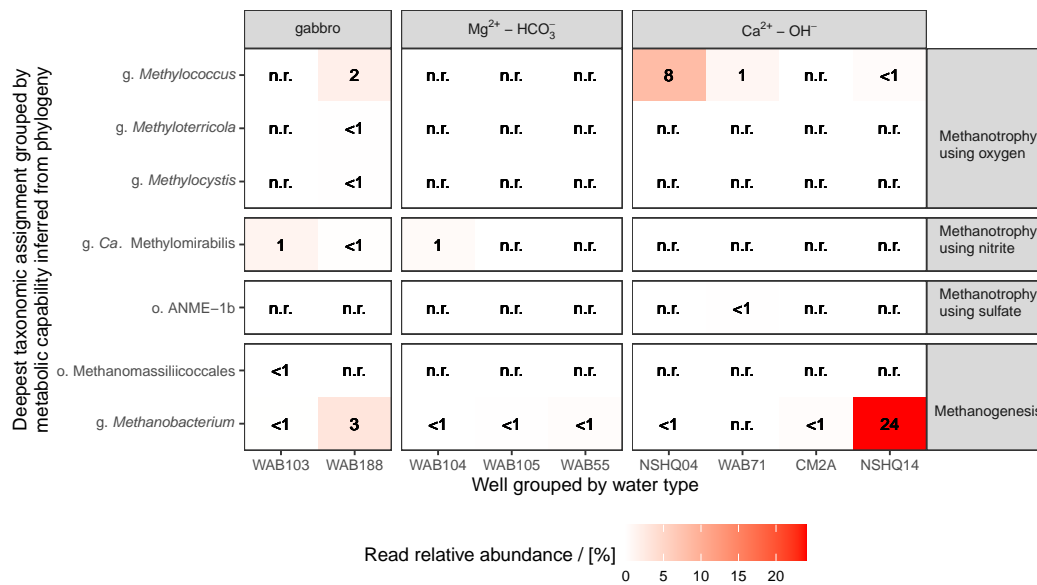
| | gabbro | | Mg$^{2+}$ – HCO$_3^-$ | | | Ca$^{2+}$ – OH$^-$ | | | | |
|---|---|---|---|---|---|---|---|---|---|---|
| g. *Methylococcus* | n.r. | 2 | n.r. | n.r. | n.r. | 8 | 1 | n.r. | <1 | Methanotrophy using oxygen |
| g. *Methyloterricola* | n.r. | <1 | n.r. | n.r. | n.r. | n.r. | n.r. | n.r. | n.r. | |
| g. *Methylocystis* | n.r. | <1 | n.r. | n.r. | n.r. | n.r. | n.r. | n.r. | n.r. | |
| g. *Ca*. Methylomirabilis | 1 | <1 | 1 | n.r. | n.r. | n.r. | n.r. | n.r. | n.r. | Methanotrophy using nitrite |
| o. ANME−1b | n.r. | n.r. | n.r. | n.r. | n.r. | n.r. | <1 | n.r. | n.r. | Methanotrophy using sulfate |
| o. Methanomassiliicoccales | <1 | n.r. | n.r. | n.r. | n.r. | n.r. | n.r. | n.r. | n.r. | Methanogenesis |
| g. *Methanobacterium* | <1 | 3 | <1 | <1 | <1 | <1 | n.r. | <1 | 24 | |
| | WAB103 | WAB188 | WAB104 | WAB105 | WAB55 | NSHQ04 | WAB71 | CM2A | NSHQ14 | |

Deepest taxonomic assignment grouped by metabolic capability inferred from phylogeny

Well grouped by water type

Read relative abundance / [%]
0 5 10 15 20